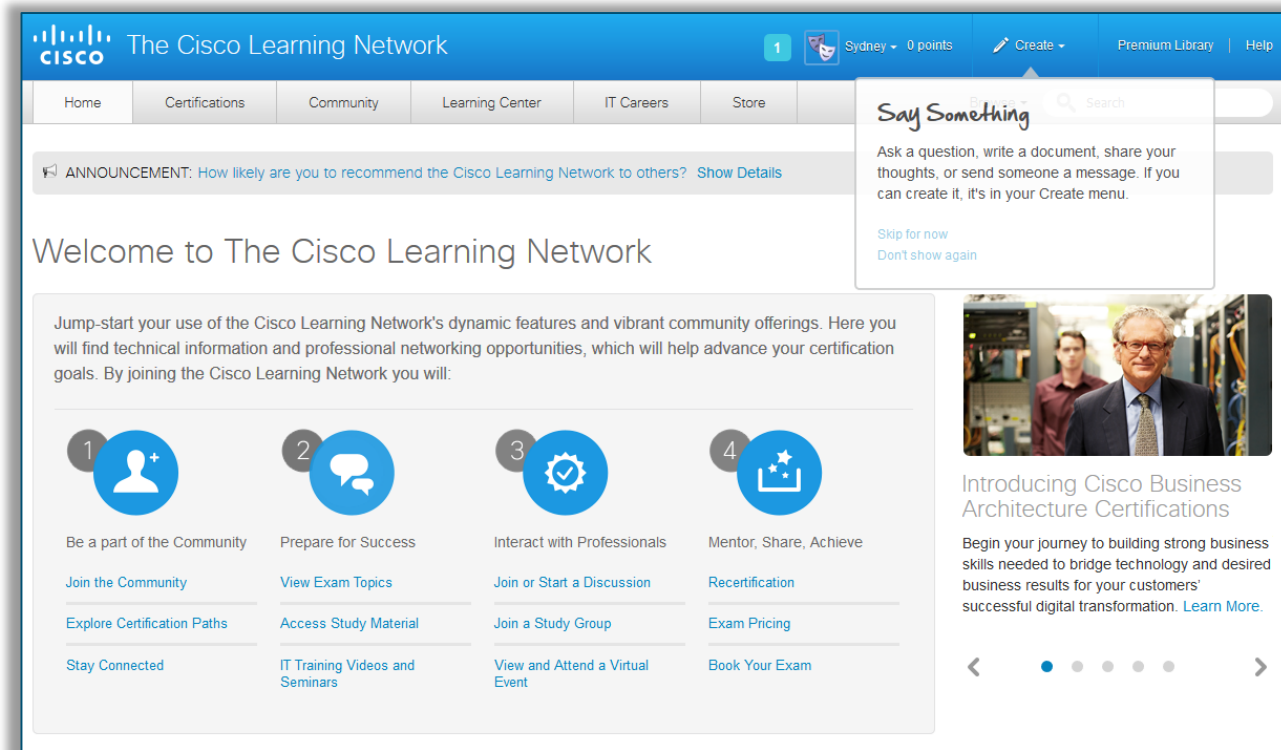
CISCO The Cisco Learning Network

1 Sydney 0 points Create Premium Library | Help

Home Certifications Community Learning Center IT Careers Store

Say Something

Ask a question, write a document, share your thoughts, or send someone a message. If you can create it, it's in your Create menu.

Skip for now

Don't show again

ANNOUNCEMENT: How likely are you to recommend the Cisco Learning Network to others? Show Details

Welcome to The Cisco Learning Network

Jump-start your use of the Cisco Learning Network's dynamic features and vibrant community offerings. Here you will find technical information and professional networking opportunities, which will help advance your certification goals. By joining the Cisco Learning Network you will:

1 Be a part of the Community
Join the Community
Explore Certification Paths
Stay Connected

2 Prepare for Success
View Exam Topics
Access Study Material
IT Training Videos and Seminars

3 Interact with Professionals
Join or Start a Discussion
Join a Study Group
View and Attend a Virtual Event

4 Mentor, Share, Achieve
Recertification
Exam Pricing
Book Your Exam

Introducing Cisco Business Architecture Certifications

Begin your journey to building strong business skills needed to bridge technology and desired business results for your customers' successful digital transformation. Learn More.